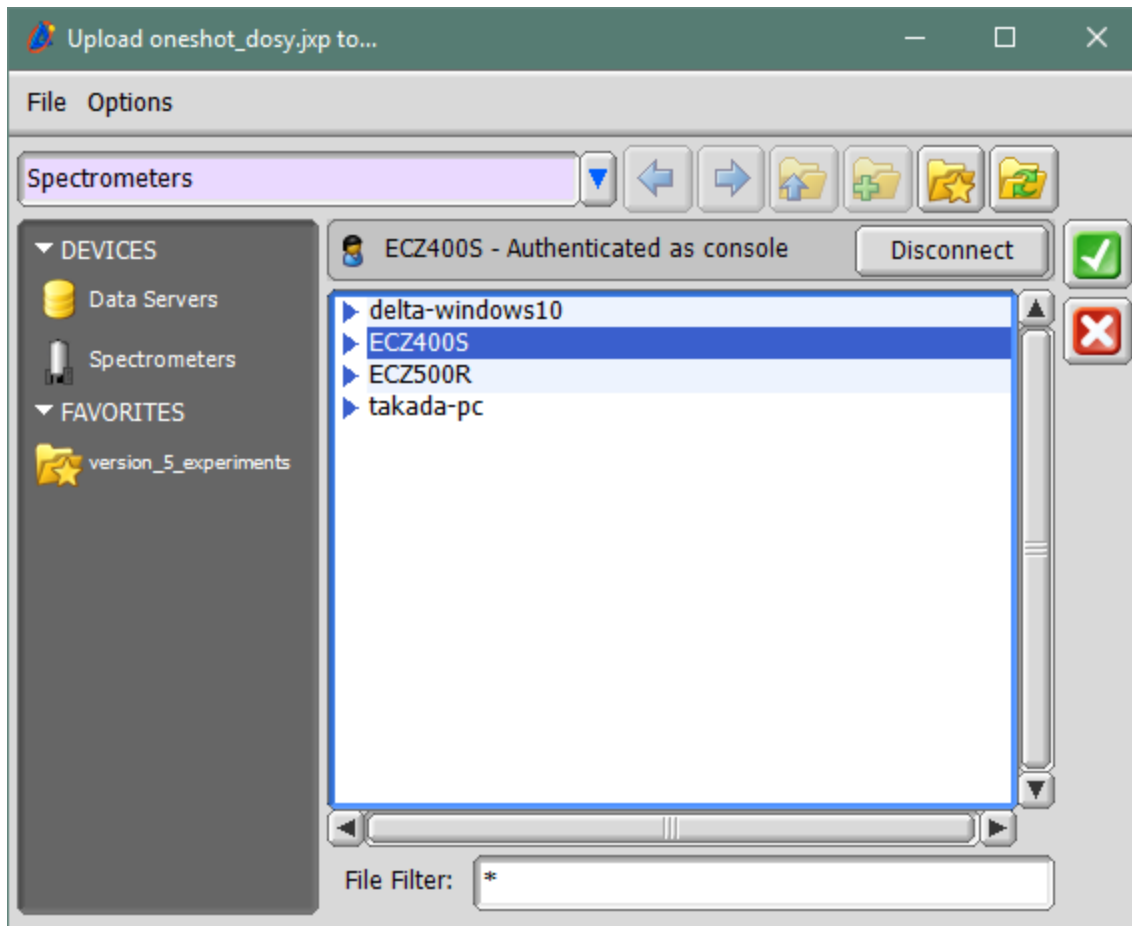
Upload oneshot_dosy.jxp to...

File Options

Spectrometers

DEVICES

Data Servers

Spectrometers

FAVORITES

version_5_experiments

ECZ400S - Authenticated as console

Disconnect

delta-windows10
ECZ400S
ECZ500R
takada-pc

File Filter: *